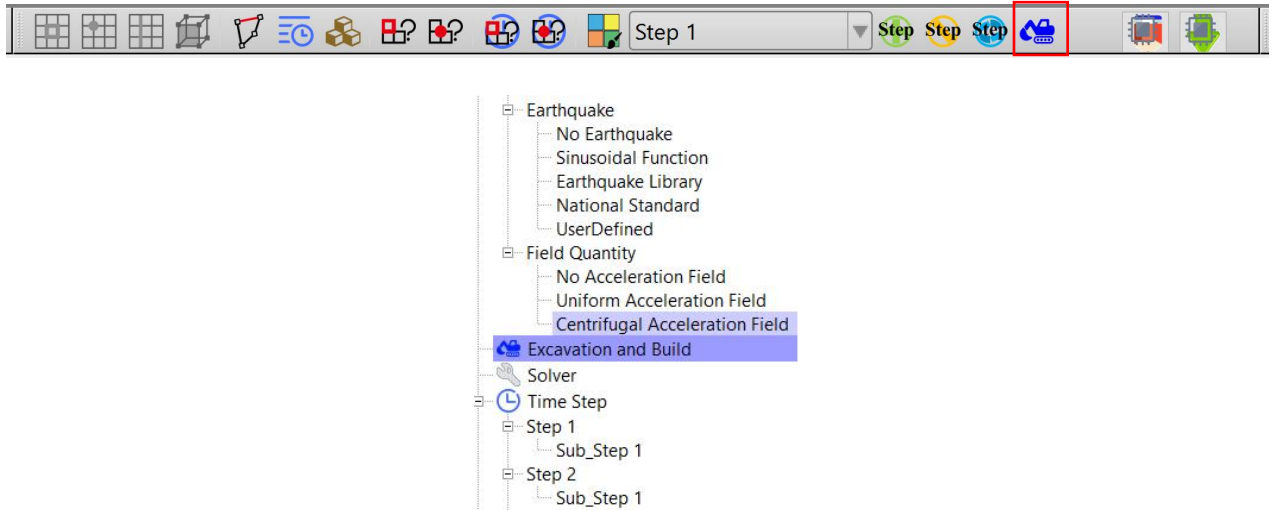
Step 1
Step Step Step

Earthquake
No Earthquake
Sinusoidal Function
Earthquake Library
National Standard
UserDefined
Field Quantity
No Acceleration Field
Uniform Acceleration Field
Centrifugal Acceleration Field
Excavation and Build
Solver
Time Step
Step 1
Sub_Step 1
Step 2
Sub_Step 1